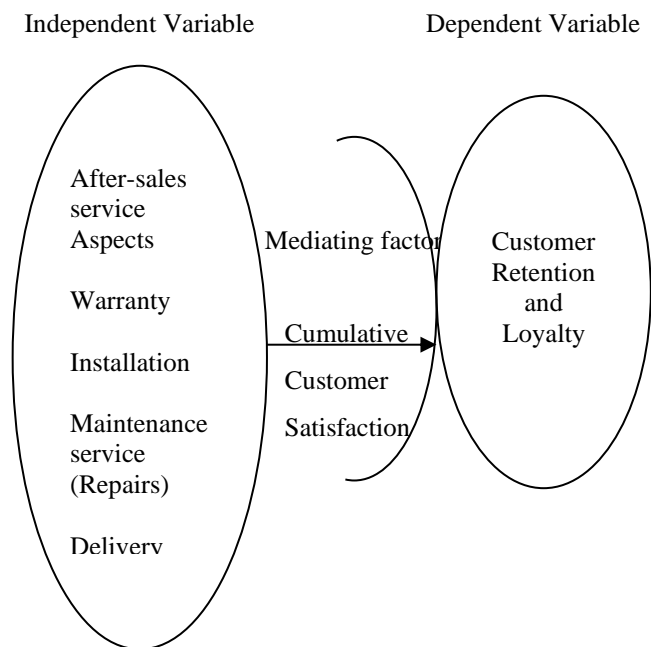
Independent Variable

Dependent Variable

After-sales service Aspects

Warranty

Installation

Maintenance service (Repairs)

Delivery

Mediating factor

Cumulative

Customer

Satisfaction

Customer Retention and Loyalty